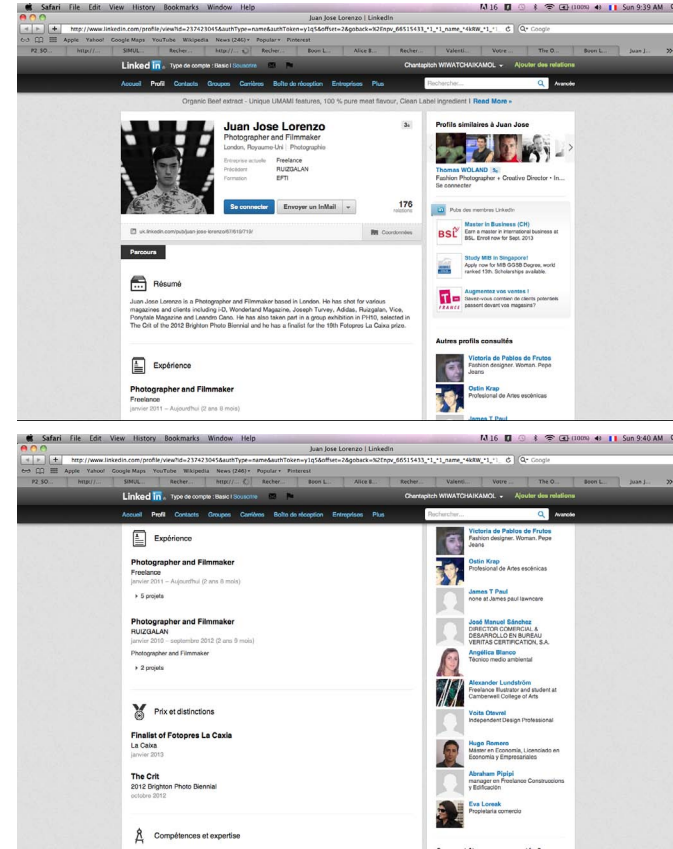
Safari File Edit View History Bookmarks Window Help

Sun 9:39 AM

Juan Jose Lorenzo | LinkedIn

http://www.linkedin.com/profile/view?id=237423045&authToken=y1q5&authType=name&trk=&offset=2&goback=%2Enpv_66515433_*1_*1_name_*4k8W_*1_*1

Google

Apple Yahoo! Google Maps YouTube Wikipedia News (246) Popular Pinterest

P2 SO... http://... SIMUL... Recher... Recher... Boon L... Alice B... Recher... Valenti... The O... Boon L... Juan J...

Linked in Type de compte : Basic | Surclasser

Chantapitch WIWATCHAIKAMOL Ajouter des relations

Accueil Profil Contacts Groupes Carrières Boîte de réception Entreprises Plus

Rechercher... Avancée

Organic Beef extract - Unique UMAMI features, 100 % pure meat flavour, Clean Label ingredient | Read More »

Juan Jose Lorenzo

3e

Photographer and Filmmaker

London, Royaume-Uni | Photographie

Entreprise actuelle Freelance

Précédent RUIZGALAN

Formation EFTI

Se connecter

Envoyer un InMail

176 relations

uk.linkedin.com/pub/juan-jose-lorenzo/67/619/719/

Coordonnées

Parcours

Résumé

Juan Jose Lorenzo is a Photographer and Filmmaker based in London. He has shot for various magazines and clients including i-D, Wonderland Magazine, Joseph Turvey, Adidas, Ruizgalan, Vice, Ponytale Magazine and Leandro Cano. He has also taken part in a group exhibition in PH10, selected in The Crit of the 2012 Brighton Photo Biennial and he has a finalist for the 10th Fotopres La Caixa prize.

Expérience

Photographer and Filmmaker

Freelance

janvier 2011 – Aujourd'hui (2 ans 6 mois)

Profils similaires à Juan Jose

Thomas WOLAND

Fashion Photographer • Creative Director • In...

Se connecter

Pubs des membres LinkedIn

Master in Business (CH)

Earn a master in international business at BSL. Enroll now for Sept. 2013

Study MIB in Singapore!

Apply now for MIB GGSB Degree, world ranked 13th. Scholarships available.

Augmentez vos ventes !

Savez-vous combien de clients potentiels passent devant vos magasins?

Autres profils consultés

Victoria de Pablos de Frutos

Fashion designer. Woman. Pepe Jeans

Ostin Krap

Profesional de Artes escénicas

James T Paul

Safari File Edit View History Bookmarks Window Help

Sun 9:40 AM

Juan Jose Lorenzo | LinkedIn

Linked in Type de compte : Basic | Surclasser

Chantapitch WIWATCHAIKAMOL Ajouter des relations

Accueil Profil Contacts Groupes Carrières Boîte de réception Entreprises Plus

Rechercher... Avancée

Expérience

Photographer and Filmmaker

Freelance

janvier 2011 – Aujourd'hui (2 ans 6 mois)

5 projets

Photographer and Filmmaker

RUIZGALAN

janvier 2010 – septembre 2012 (2 ans 9 mois)

Photographer and Filmmaker

2 projets

Prix et distinctions

Finalist of Fotopres La Caxia

La Caixa

janvier 2013

The Crit

2012 Brighton Photo Biennial

octobre 2012

Compétences et expertise

Victoria de Pablos de Frutos

Fashion designer. Woman. Pepe Jeans

Ostin Krap

Profesional de Artes escénicas

James T Paul

none at James paul lawncare

José Manuel Sánchez

DIRECTOR COMERCIAL & DESARROLLO EN BUREAU VERITAS CERTIFICATION, S.A.

Angélica Blanco

Técnico medio ambiental

Alexander Lundström

Freelance Illustrator and student at Camberwell College of Arts

Voita Otevrel

Independent Design Professional

Hugo Romero

Máster en Economía, Licenciado en Economía y Empresariales

Abraham Pipipi

manager en Freelance Construcciones y Edificación

Eva Lovesk

Propietaria comercio